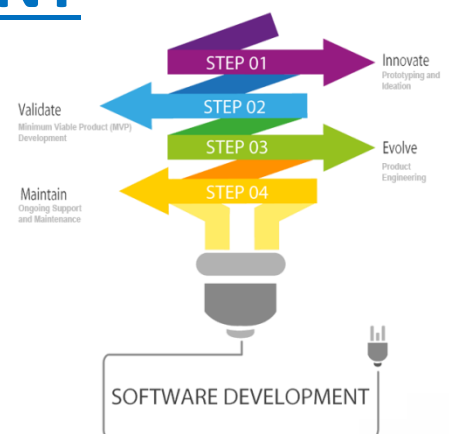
STEP 01

Innovate
Prototyping and Ideation

Validate
Minimum Viable Product (MVP) Development

STEP 02

STEP 03

Evolve
Product Engineering

Maintain
Ongoing Support and Maintenance

STEP 04

SOFTWARE DEVELOPMENT